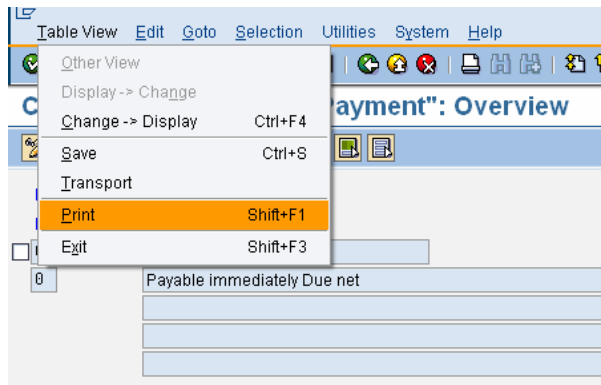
Table View Edit Goto Selection Utilities System Help

Other View
Display -> Change
Change -> Display Ctrl+F4
Save Ctrl+S
Transport
Print Shift+F1
Exit Shift+F3

C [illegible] "ayment": Overview

0
Payable immediately Due net